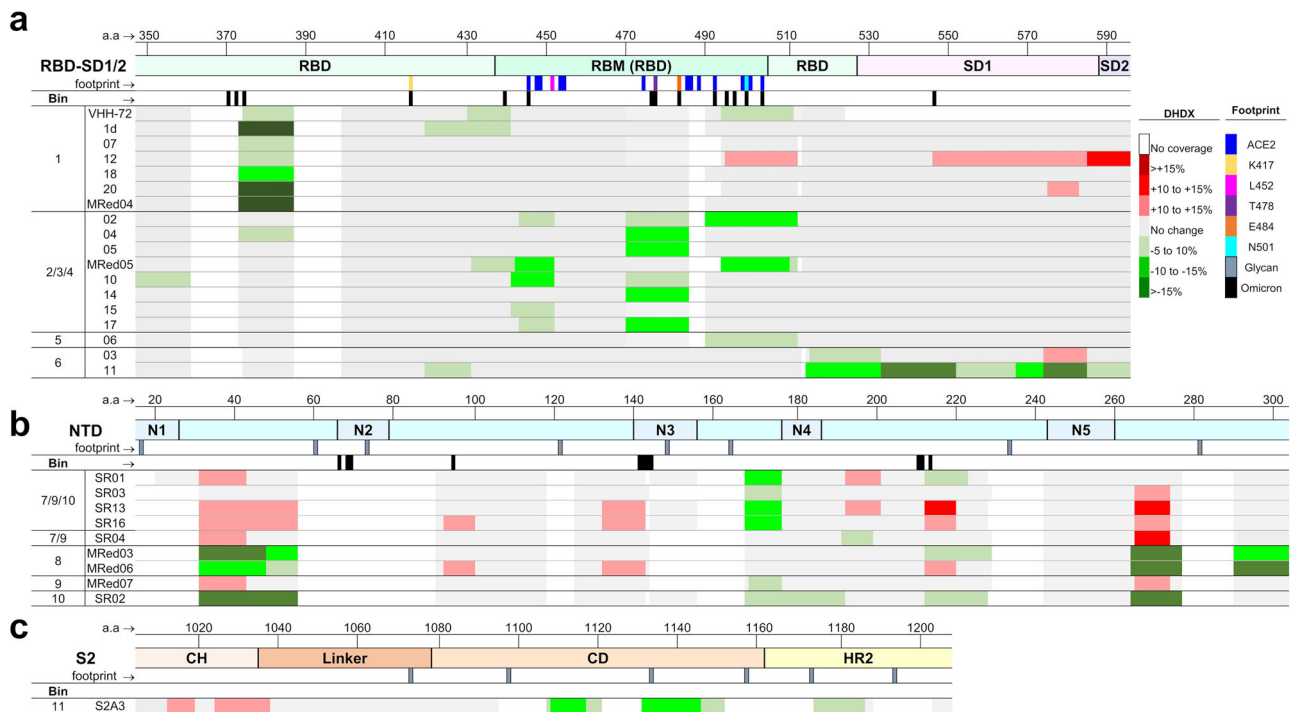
a

a.a → 350 370 390 410 430 450 470 490 510 530 550 570 590

RBD-SD1/2 RBD RBM (RBD) RBD SD1 SD2

footprint →

Bin →

1: VHH-72, 1d, 07, 12, 18, 20, MRed04

2/3/4: 02, 04, 05, MRed05, 10, 14, 15, 17

5: 06

6: 03, 11

DHDX
No coverage
>+15%
+10 to +15%
+10 to +15%
No change
-5 to 10%
-10 to -15%
>-15%

Footprint
ACE2
K417
L452
T478
E484
N501
Glycan
Omicron

b

a.a → 20 40 60 80 100 120 140 160 180 200 220 240 260 280 300

NTD N1 N2 N3 N4 N5

footprint →

Bin →

7/9/10: SR01, SR03, SR13, SR16

7/9: SR04

8: MRed03, MRed06

9: MRed07

10: SR02

c

a.a → 1020 1040 1060 1080 1100 1120 1140 1160 1180 1200

S2 CH Linker CD HR2

footprint →

Bin

11 S2A3